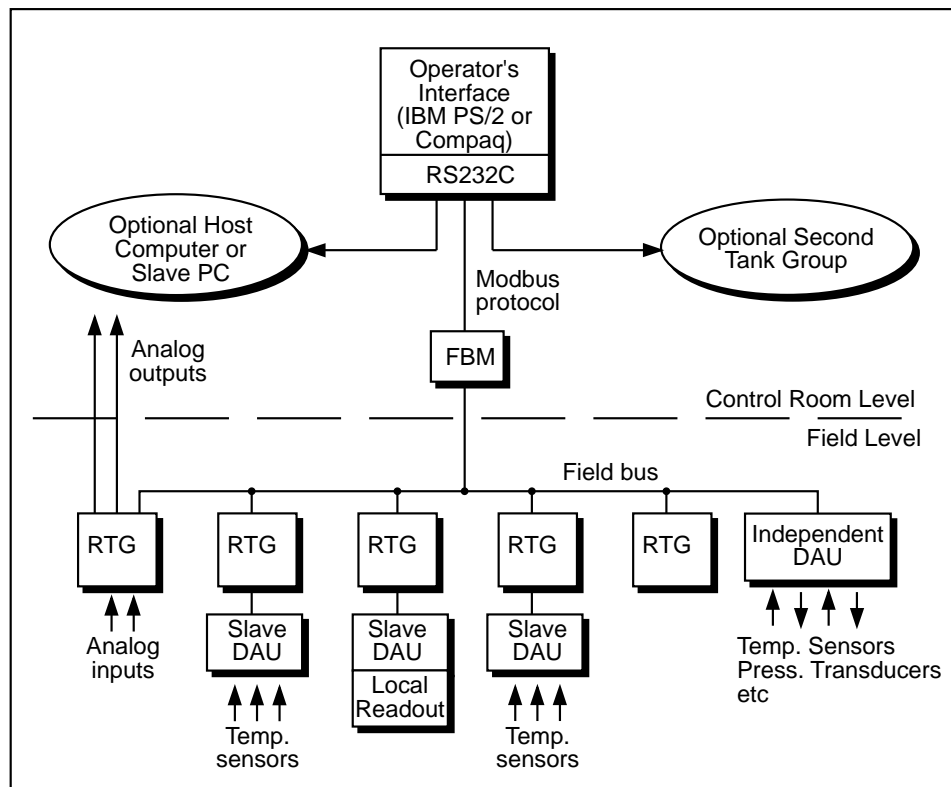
Operator's Interface (IBM PS/2 or Compaq)

RS232C

Optional Host Computer or Slave PC

Optional Second Tank Group

Modbus protocol

Analog outputs

FBM

Control Room Level

Field Level

Field bus

RTG

RTG

RTG

RTG

RTG

Independent DAU

Analog inputs

Slave DAU

Slave DAU

Local Readout

Slave DAU

Temp. Sensors
Press. Transducers
etc

Temp. sensors

Temp. sensors